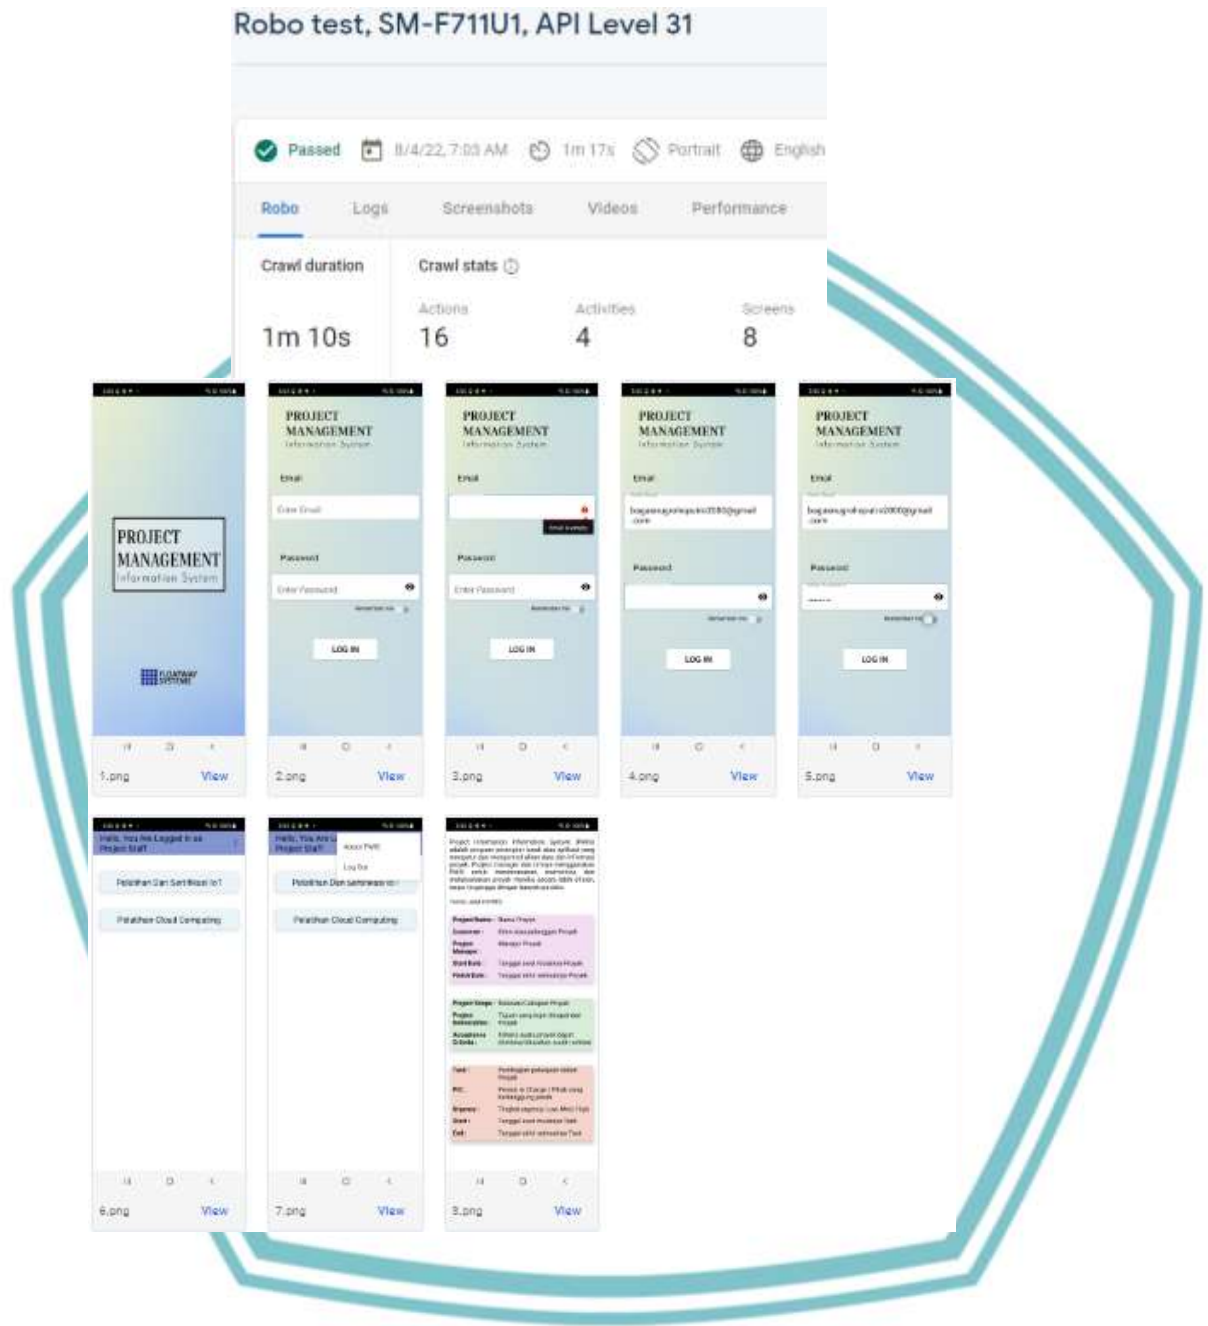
Robo test, SM-F711U1, API Level 31

Passed 8/4/22, 7:03 AM 1m 17s Portrait English

Robo Logs Screenshots Videos Performance

Crawl duration

1m 10s

Crawl stats

Actions
16

Activities
4

Screens
8

PROJECT MANAGEMENT Information System

PROJECT MANAGEMENT Information System

Email

Enter Email

Password

Enter Password

LOG IN

PROJECT MANAGEMENT Information System

Email

Password

Enter Password

LOG IN

PROJECT MANAGEMENT Information System

Email

Password

LOG IN

PROJECT MANAGEMENT Information System

Email

Password

LOG IN

1.png View

2.png View

3.png View

4.png View

5.png View

Hello, You Are Logged In as Project Staff

Pelatihan Dan Sertifikasi IoT

Pelatihan Cloud Computing

Pelatihan Dan Sertifikasi IoT

Pelatihan Cloud Computing

Log Out

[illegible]

6.png View

7.png View

8.png View